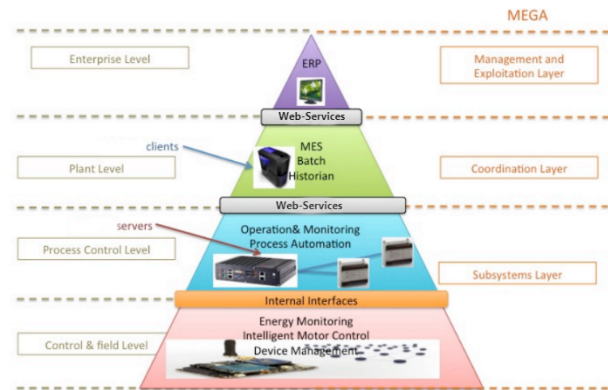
MEGA

Enterprise Level

ERP

Management and Exploitation Layer

Web-Services

clients

MES
Batch
Historian

Plant Level

Coordination Layer

Web-Services

servers

Operation& Monitoring
Process Automation

Process Control Level

Subsystems Layer

Internal Interfaces

Energy Monitoring
Intelligent Motor Control
Device Management

Control & field Level